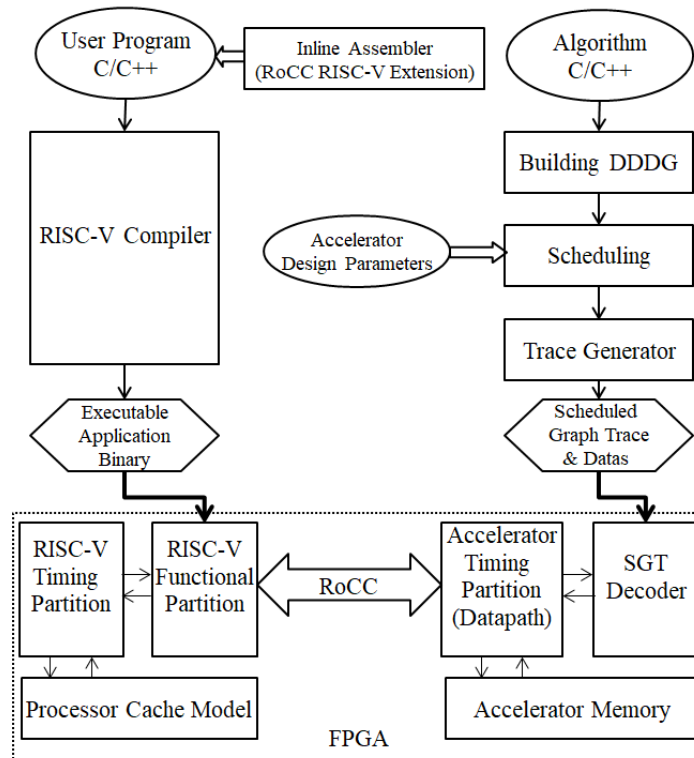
User Program C/C++

Inline Assembler (RoCC RISC-V Extension)

Algorithm C/C++

Building DDDG

RISC-V Compiler

Accelerator Design Parameters

Scheduling

Trace Generator

Executable Application Binary

Scheduled Graph Trace & Datas

RISC-V Timing Partition

RISC-V Functional Partition

RoCC

Accelerator Timing Partition (Datapath)

SGT Decoder

Processor Cache Model

Accelerator Memory

FPGA